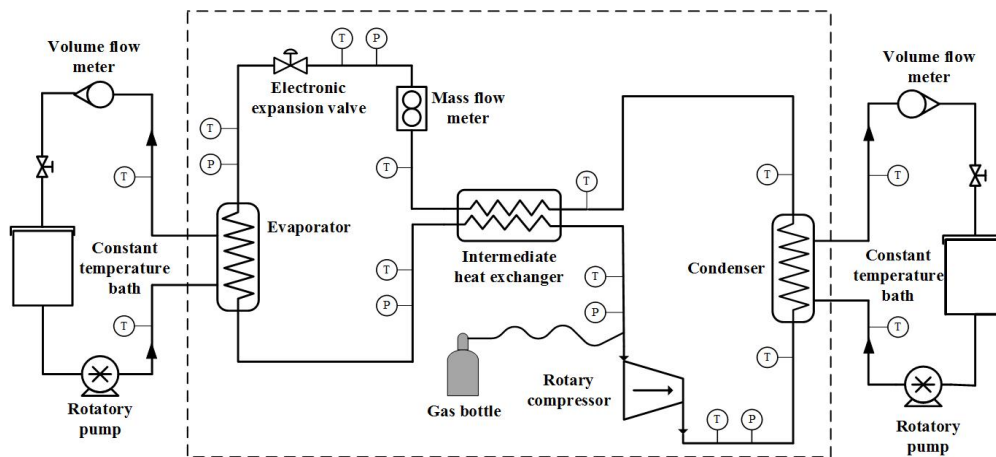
Volume flow meter

T

Constant temperature bath

T

Rotatory pump

T

P

T

P

Electronic expansion valve

Mass flow meter

T

Evaporator

T

P

T

Intermediate heat exchanger

T

P

Gas bottle

Rotary compressor

T

P

T

T

Condenser

Volume flow meter

T

Constant temperature bath

T

Rotatory pump